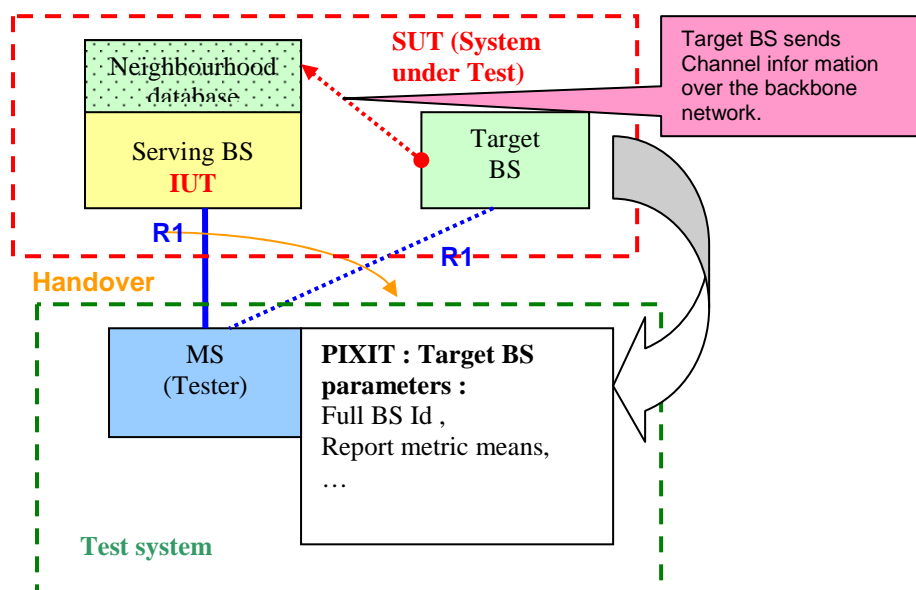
Neighbourhood database

SUT (System under Test)

Target BS sends Channel infor mation over the backbone network.

Serving BS
IUT

Target BS

R1

R1

Handover

MS
(Tester)

PIXIT : Target BS parameters :
Full BS Id ,
Report metric means,
…

Test system